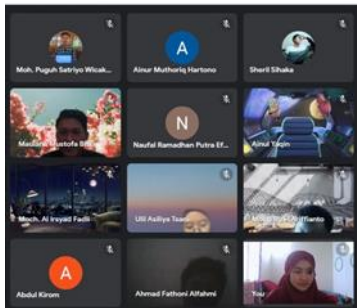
Moh. Puguh Satriyo Wicak...

A

Ainur Muthoriq Hartono

Sheril Sihaka

Maulana Mustofa B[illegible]

N

Naufal Ramadhan Putra Ef...

Ainul Yaqin

Moch. Al Irsyad Fadli

Ulil Asiliya Tsan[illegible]

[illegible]

A

Abdul Kirom

Ahmad Fathoni Alfahmi

You